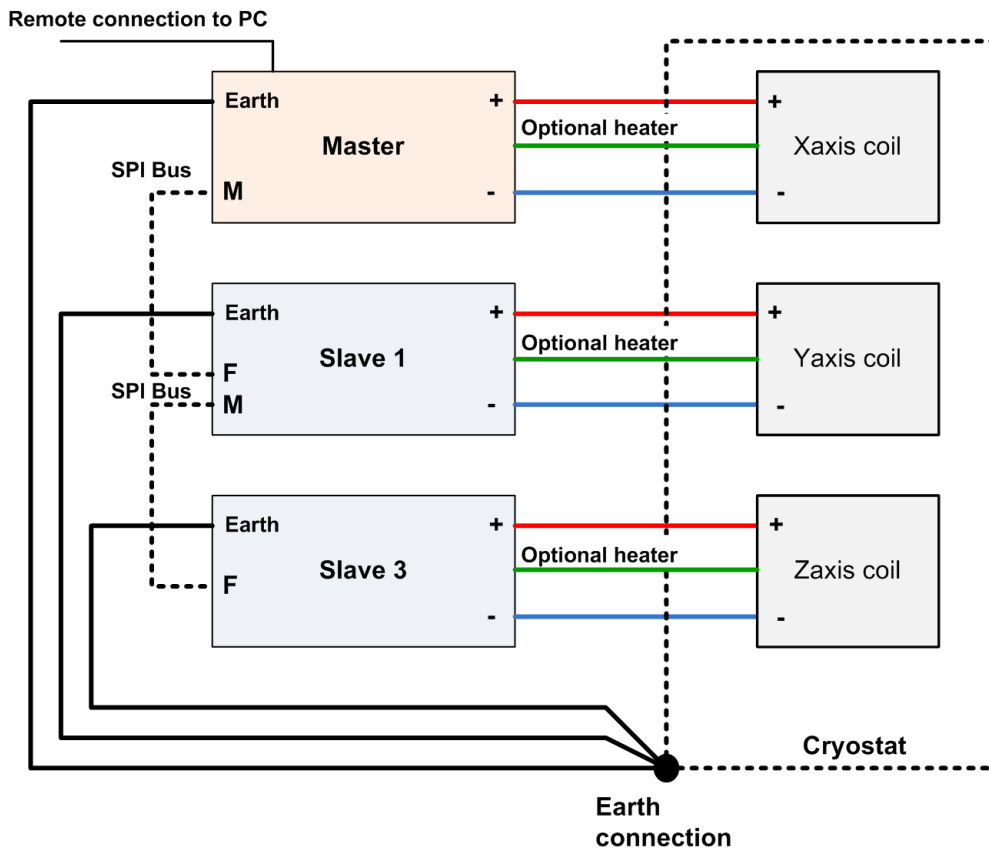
Remote connection to PC

Earth
Master
+
-
M
SPI Bus
Optional heater
+
Xaxis coil
-

Earth
Slave 1
+
-
F
M
SPI Bus
Optional heater
+
Yaxis coil
-

Earth
Slave 3
+
-
F
Optional heater
+
Zaxis coil
-

Cryostat

Earth connection